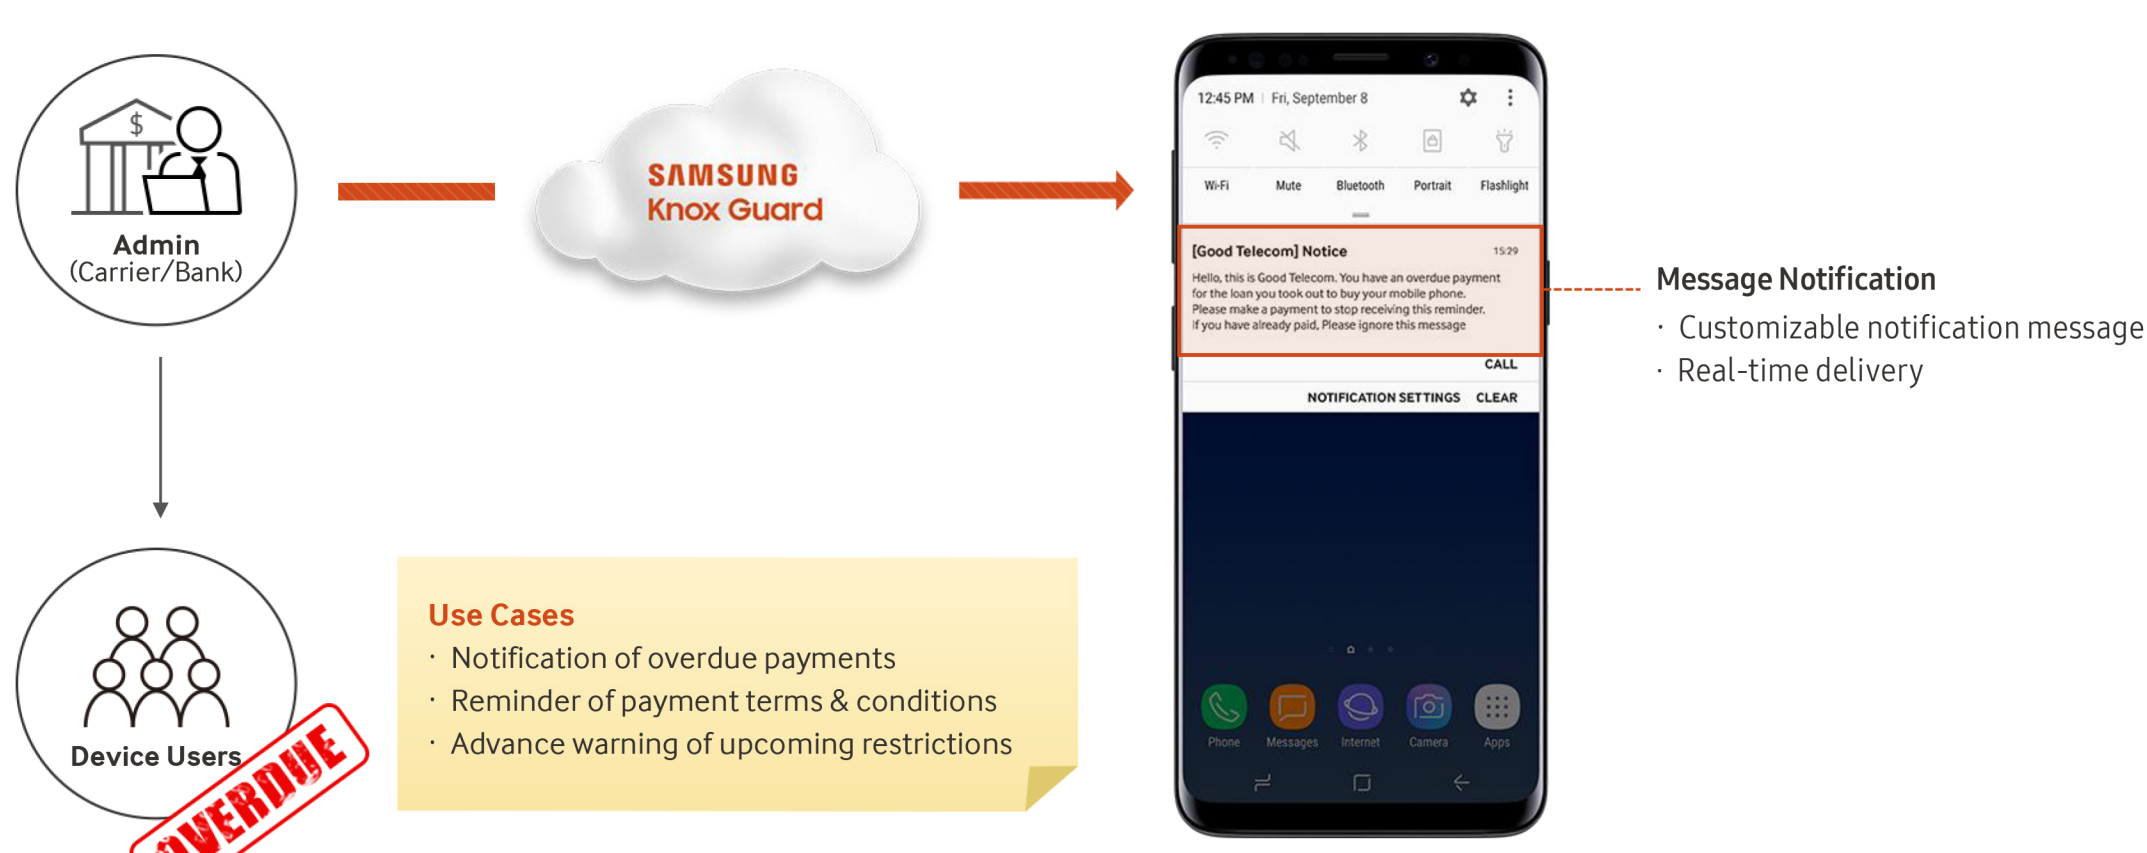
$

Admin
(Carrier/Bank)

SAMSUNG
Knox Guard

12:45 PM | Fri, September 8

Wi-Fi Mute Bluetooth Portrait Flashlight

[Good Telecom] Notice 15:29

Hello, this is Good Telecom. You have an overdue payment for the loan you took out to buy your mobile phone. Please make a payment to stop receiving this reminder. If you have already paid, Please ignore this message

CALL

NOTIFICATION SETTINGS CLEAR

Phone Messages Internet Camera Apps

Message Notification
· Customizable notification message
· Real-time delivery

Device Users

OVERDUE

Use Cases
· Notification of overdue payments
· Reminder of payment terms & conditions
· Advance warning of upcoming restrictions